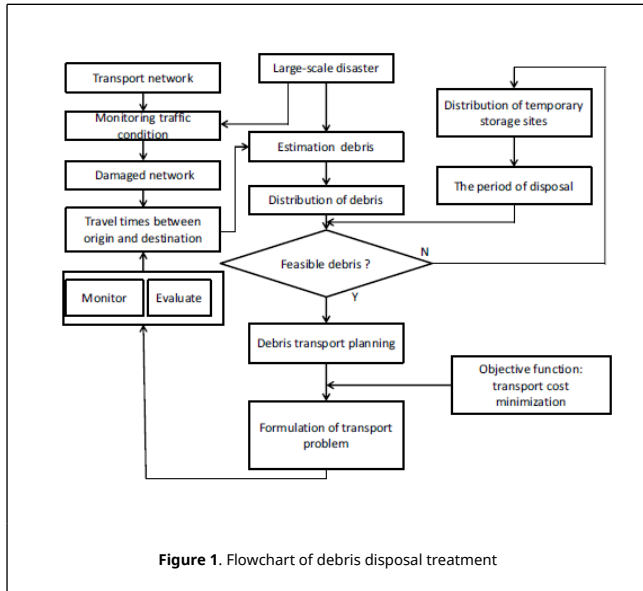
Transport network

Monitoring traffic condition

Damaged network

Travel times between origin and destination

Monitor

Evaluate

Large-scale disaster

Estimation debris

Distribution of debris

Feasible debris ?

N

Y

Distribution of temporary storage sites

The period of disposal

Debris transport planning

Objective function: transport cost minimization

Formulation of transport problem

**Figure 1**. Flowchart of debris disposal treatment